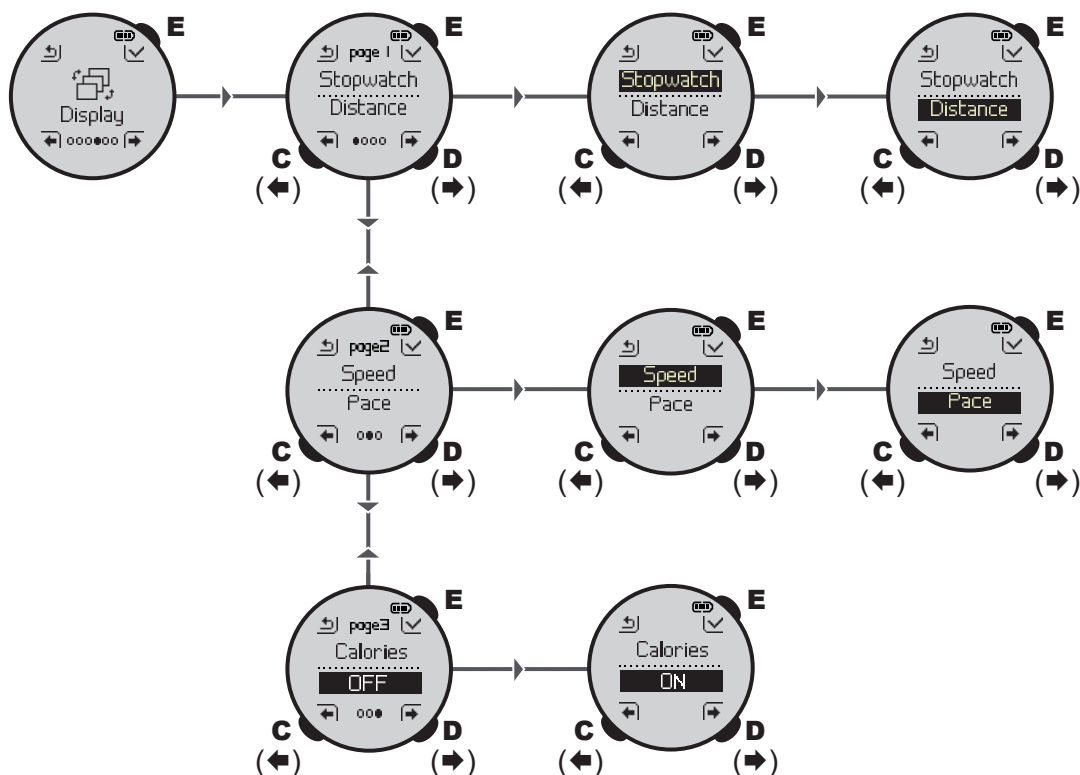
E
Display

E
page 1
Stopwatch
Distance
C
(⬅)
D
(➡)

E
Stopwatch
Distance
C
(⬅)
D
(➡)

E
Stopwatch
Distance
C
(⬅)
D
(➡)

E
page2
Speed
Pace
C
(⬅)
D
(➡)

E
Speed
Pace
C
(⬅)
D
(➡)

E
Speed
Pace
C
(⬅)
D
(➡)

E
page3
Calories
OFF
C
(⬅)
D
(➡)

E
Calories
ON
C
(⬅)
D
(➡)